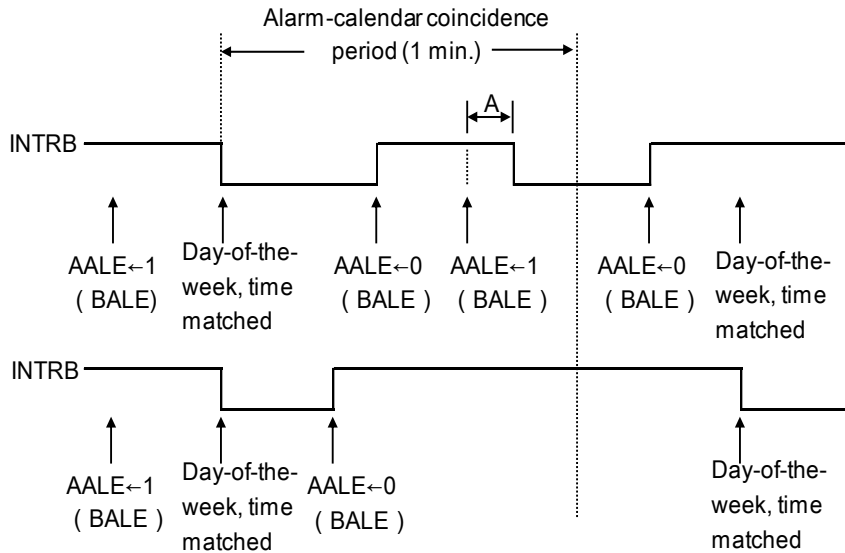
Alarm-calendar coincidence period (1 min.)

A

INTRB

AALE←1 ( BALE)

Day-of-the-week, time matched

AALE←0 ( BALE )

AALE←1 ( BALE )

AALE←0 ( BALE )

Day-of-the-week, time matched

INTRB

AALE←1 ( BALE )

Day-of-the-week, time matched

AALE←0 ( BALE )

Day-of-the-week, time matched